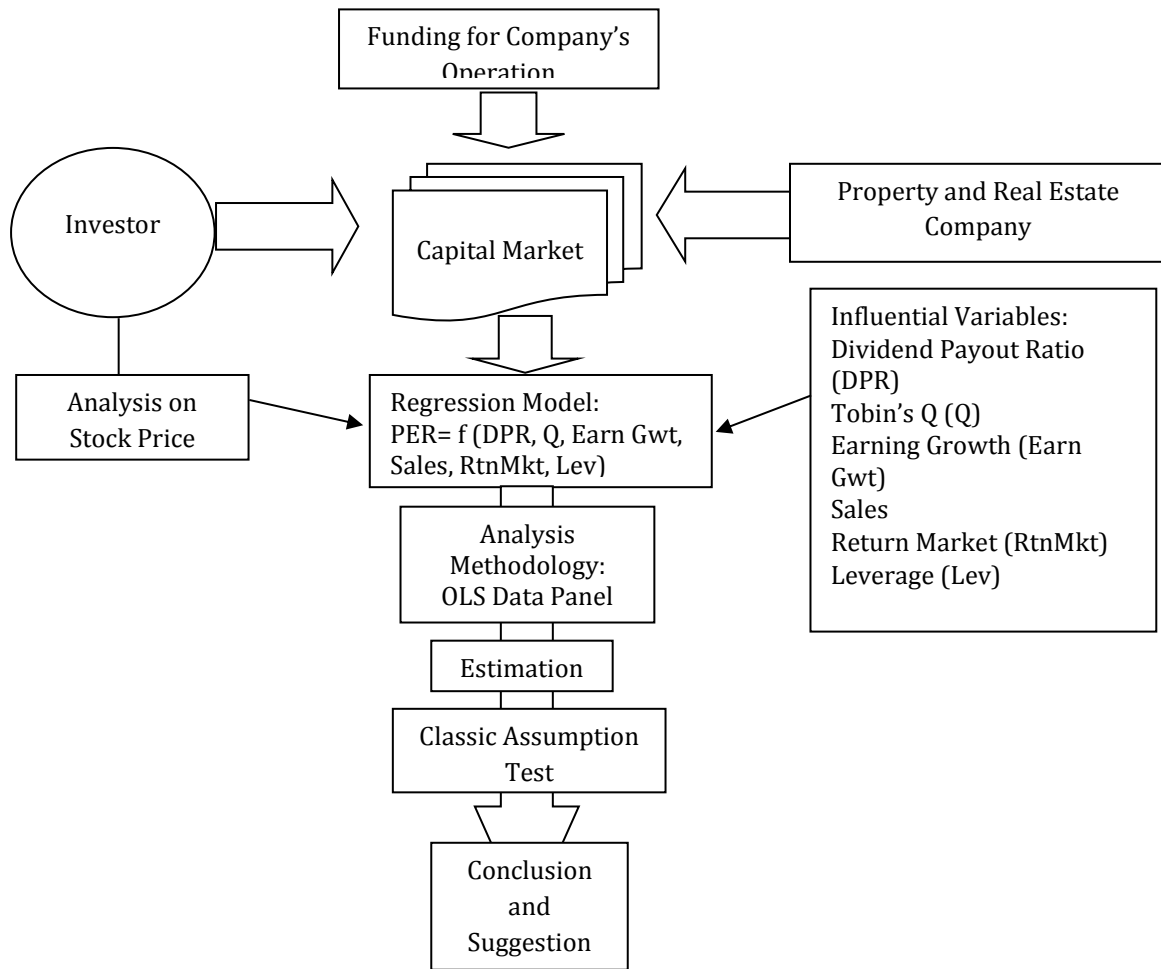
Funding for Company's Operation

Investor

Capital Market

Property and Real Estate Company

Influential Variables:
Dividend Payout Ratio (DPR)
Tobin's Q (Q)
Earning Growth (Earn Gwt)
Sales
Return Market (RtnMkt)
Leverage (Lev)

Analysis on Stock Price

Regression Model:
PER= f (DPR, Q, Earn Gwt, Sales, RtnMkt, Lev)

Analysis Methodology:
OLS Data Panel

Estimation

Classic Assumption Test

Conclusion and Suggestion